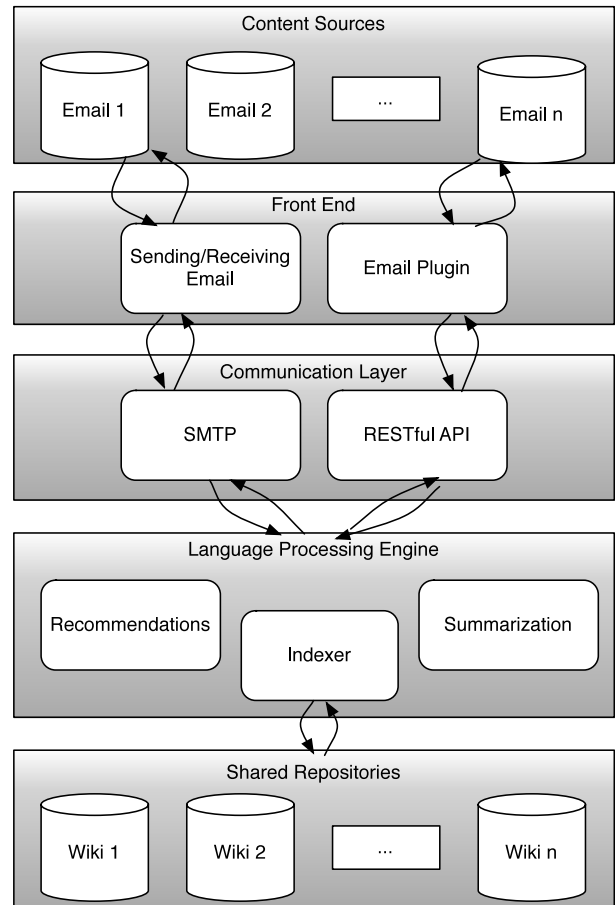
Content Sources

Email 1

Email 2

...

Email n

Front End

Sending/Receiving Email

Email Plugin

Communication Layer

SMTP

RESTful API

Language Processing Engine

Recommendations

Indexer

Summarization

Shared Repositories

Wiki 1

Wiki 2

...

Wiki n